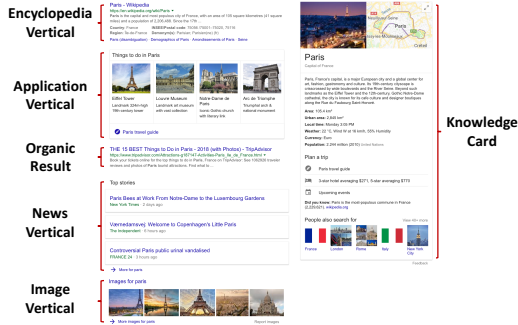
Encyclopedia Vertical

Paris - Wikipedia
https://en.wikipedia.org/wiki/Paris
Paris is the capital and most populous city of France, with an area of 105 square kilometres (41 square miles) and a population of 2,206,488. Since the 17th
Region: Île-de-France INSEE/Postal code: 75056 /75001-75020, 75116
Demonym(s): Parisian, Parisienne (fr)
Paris (disambiguation) · Demographics of Paris · Arrondissements of Paris · Seine

Application Vertical

Things to do in Paris
Eiffel Tower
Landmark 324m high 19th century tower
Louvre Museum
Landmark art museum with vast collection
Notre-Dame de Paris
Iconic Gothic church with literary link
Arc de Triomphe
Triumphal arch & national monument
Paris travel guide

Organic Result

THE 15 BEST Things to Do in Paris - 2018 (with Photos) - TripAdvisor
https://www.tripadvisor.com/Attractions-g187147-Activities-Paris_Ile_de_France.html
Book your tickets online for the top things to do in Paris, France on TripAdvisor: See 1,162,509 traveler reviews and photos of Paris tourist attractions. Find what to

News Vertical

Top stories
Paris Bees at Work From Notre-Dame to the Luxembourg Gardens
New York Times · 2 hours ago
Værnedamsvej: Welcome to Copenhagen's Little Paris
The Independent · 5 hours ago
Controversial Paris public urinal vandalised
FRANCE 24 · 3 hours ago
More for paris

Image Vertical

Images for paris
More images for paris
Report images

Paris
Capital of France
Paris, France's capital, is a major European city and a global center for art, fashion, gastronomy and culture. Its 19th-century cityscape is crisscrossed by wide boulevards and the River Seine. Beyond such landmarks as the Eiffel Tower and the 12th-century, Gothic Notre-Dame cathedral, the city is known for its cafe culture and designer boutiques along the Rue du Faubourg Saint-Honoré.
Area: 105.4 km²
Urban area: 2,845 km²
Local time: Monday 3:05 PM
Weather: 22 °C, Wind W at 16 km/h, 55% Humidity
Currency: Euro
Population: 2.244 million (2015) United Nations
Plan a trip
Paris travel guide
3-star hotel averaging $371, 5-star averaging $770
Upcoming events
Did you know: Paris is the most-populous commune in France (2,229,621). wikipedia.org
People also search for
View 45+ more
France
London
Rome
Italy
New York City
Feedback

Knowledge Card